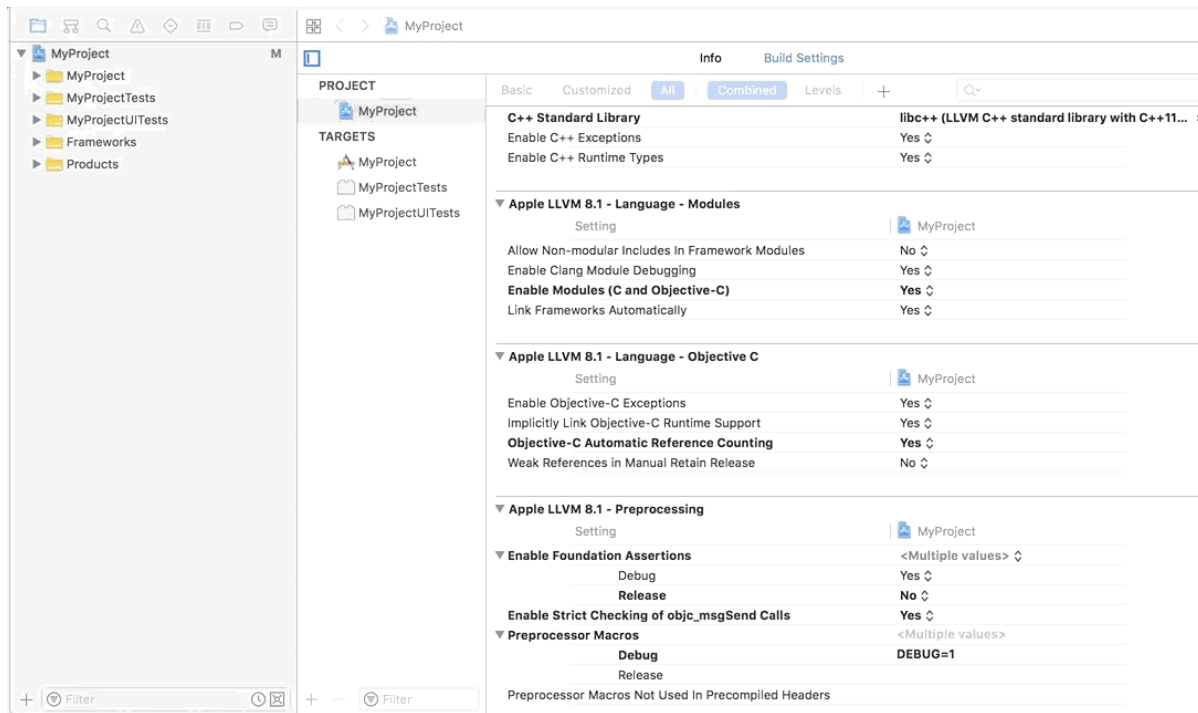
MyProject M
MyProject
MyProjectTests
MyProjectUITests
Frameworks
Products

Filter

MyProject

Info Build Settings

PROJECT
MyProject
TARGETS
MyProject
MyProjectTests
MyProjectUITests

Filter

Basic Customized All Combined Levels +

| | |
|---|---|
| C++ Standard Library | libc++ (LLVM C++ standard library with C++11... |
| Enable C++ Exceptions | Yes ◇ |
| Enable C++ Runtime Types | Yes ◇ |

▼ Apple LLVM 8.1 - Language - Modules

| Setting | MyProject |
|---|---|
| Allow Non-modular Includes In Framework Modules | No ◇ |
| Enable Clang Module Debugging | Yes ◇ |
| Enable Modules (C and Objective-C) | Yes ◇ |
| Link Frameworks Automatically | Yes ◇ |

▼ Apple LLVM 8.1 - Language - Objective C

| Setting | MyProject |
|---|---|
| Enable Objective-C Exceptions | Yes ◇ |
| Implicitly Link Objective-C Runtime Support | Yes ◇ |
| Objective-C Automatic Reference Counting | Yes ◇ |
| Weak References in Manual Retain Release | No ◇ |

▼ Apple LLVM 8.1 - Preprocessing

| Setting | MyProject |
|---|---|
| ▼ Enable Foundation Assertions | <Multiple values> ◇ |
| Debug | Yes ◇ |
| Release | No ◇ |
| Enable Strict Checking of objc_msgSend Calls | Yes ◇ |
| ▼ Preprocessor Macros | <Multiple values> |
| Debug | DEBUG=1 |
| Release | |
| Preprocessor Macros Not Used In Precompiled Headers | |